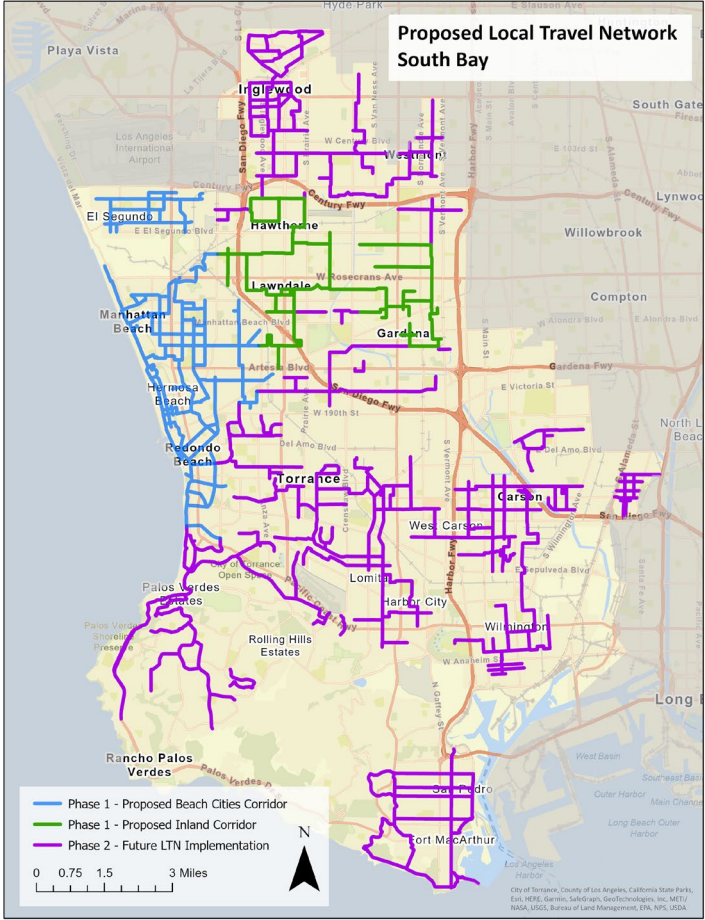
Proposed Local Travel Network South Bay

Hyde Park
E Slauson Ave
Playa Vista
Inglewood
Los Angeles International Airport
San Diego Fwy
S Van Ness Ave
W Century Blvd
Westmont
South Gate
E 103rd St
Harbor Fwy
Century Fwy
Lynwood
El Segundo
E El Segundo Blvd
Hawthorne
Willowbrook
W Rosecrans Ave
Lawndale
Compton
Manhattan Beach
Manhattan Beach Blvd
Gardena
E Alondra Blvd
S Main St
Artesia Blvd
Gardena Fwy
Hermosa Beach
San Diego Fwy
E Victoria St
W 190th St
North Long Beach
Redondo Beach
Del Amo Blvd
Del Amo Blvd
Torrance
Crenshaw Blvd
S Vermont Ave
Alameda St
Carson
San Diego Fwy
West Carson
S Wilmington Ave
City of Torrance Open Space
E Sepulveda Blvd
Palos Verdes Estates
Pacific Coast Hwy
Lomita
Harbor City
Palos Verdes Shoreline Preserve
Rolling Hills Estates
Wilmington
W Anaheim St
N Gaffey St
Long Beach
Rancho Palos Verdes
Palos Verdes Dr
West Basin
Southeast Basin
San Pedro
Outer Harbor
Long Beach Outer Harbor
Fort MacArthur

Phase 1 - Proposed Beach Cities Corridor
Phase 1 - Proposed Inland Corridor
Phase 2 - Future LTN Implementation
0 0.75 1.5 3 Miles
N

City of Torrance, County of Los Angeles, California State Parks, Esri, HERE, Garmin, SafeGraph, GeoTechnologies, Inc, METI/NASA, USGS, Bureau of Land Management, EPA, NPS, USDA